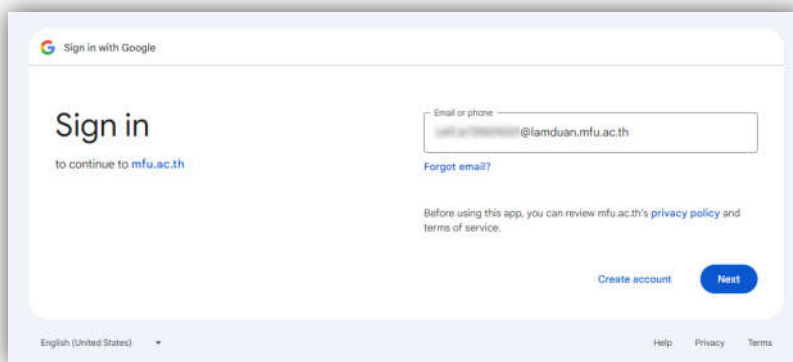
G Sign in with Google

Sign in

to continue to mfu.ac.th

Email or phone

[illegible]@lamduan.mfu.ac.th

Forgot email?

Before using this app, you can review mfu.ac.th's privacy policy and terms of service.

Create account

Next

English (United States)

Help Privacy Terms